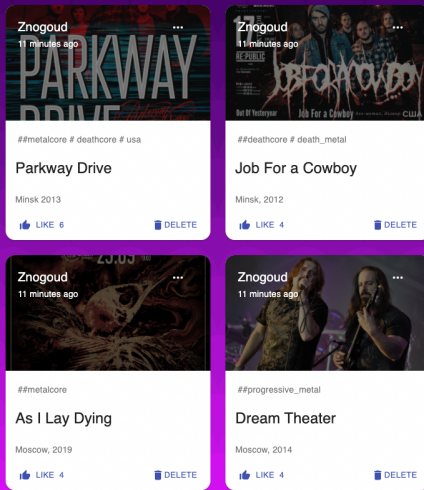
Znogoud
11 minutes ago
...
PARKWAY DRIVE

##metalcore # deathcore # usa

Parkway Drive

Minsk 2013

LIKE 6
DELETE

Znogoud
11 minutes ago
...
17
RE:PUBLIC
JOB FOR A COWBOY
Out Of Yesteryear
Job For a Cowboy
США

##deathcore # death_metal

Job For a Cowboy

Minsk, 2012

LIKE 4
DELETE

Znogoud
11 minutes ago
...
25.05

##metalcore

As I Lay Dying

Moscow, 2019

LIKE 4
DELETE

Znogoud
11 minutes ago
...

##progressive_metal

Dream Theater

Moscow, 2014

LIKE 4
DELETE